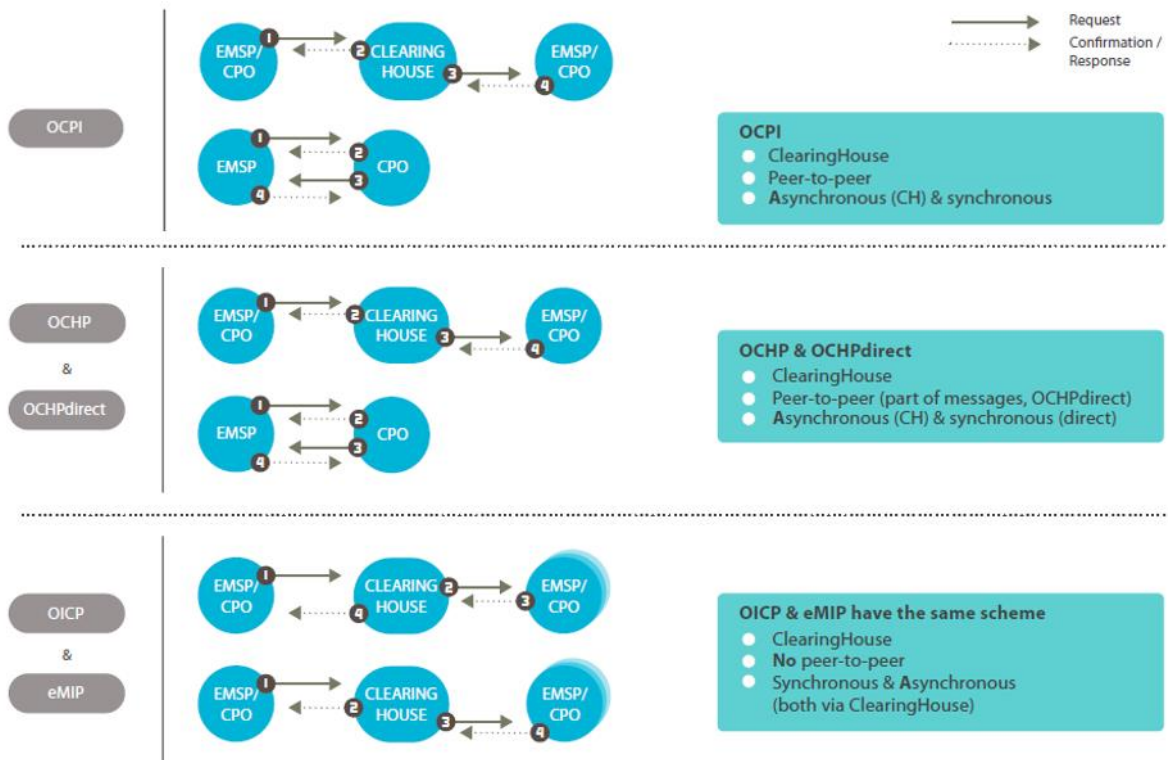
Request
Confirmation / Response

OCPI

EMSP/ CPO
1
2
CLEARING HOUSE
3
4
EMSP/ CPO

EMSP
1
2
3
4
CPO

OCPI
ClearingHouse
Peer-to-peer
Asynchronous (CH) & synchronous

OCHP
&
OCHPdirect

EMSP/ CPO
1
2
CLEARING HOUSE
3
4
EMSP/ CPO

EMSP
1
2
3
4
CPO

OCHP & OCHPdirect
ClearingHouse
Peer-to-peer (part of messages, OCHPdirect)
Asynchronous (CH) & synchronous (direct)

OICP
&
eMIP

EMSP/ CPO
1
CLEARING HOUSE
2
3
4
EMSP/ CPO

EMSP/ CPO
1
2
CLEARING HOUSE
3
4
EMSP/ CPO

OICP & eMIP have the same scheme
ClearingHouse
No peer-to-peer
Synchronous & Asynchronous (both via ClearingHouse)